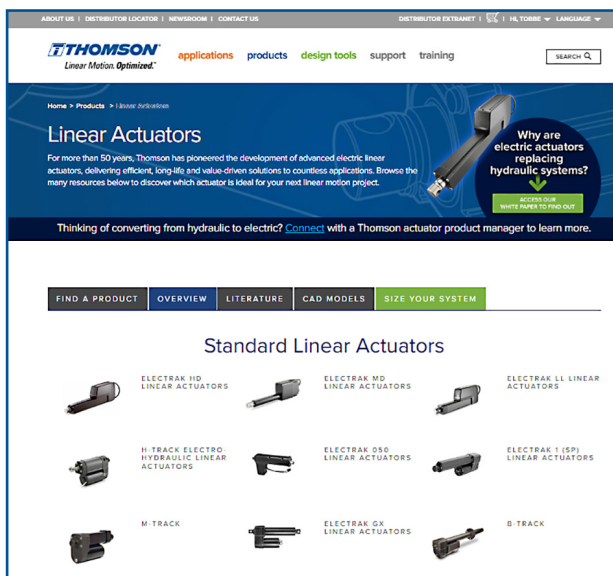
ABOUT US | DISTRIBUTOR LOCATOR | NEWSROOM | CONTACT US

DISTRIBUTOR EXTRANET | HI, TOBBE ▾ LANGUAGE ▾

THOMSON
Linear Motion. Optimized.

applications products design tools support training

SEARCH

Home > Products > Linear Actuators

Linear Actuators

For more than 50 years, Thomson has pioneered the development of advanced electric linear actuators, delivering efficient, long-life and value-driven solutions to countless applications. Browse the many resources below to discover which actuator is ideal for your next linear motion project.

Why are electric actuators replacing hydraulic systems?

ACCESS OUR WHITE PAPER TO FIND OUT

Thinking of converting from hydraulic to electric? Connect with a Thomson actuator product manager to learn more.

FIND A PRODUCT | OVERVIEW | LITERATURE | CAD MODELS | SIZE YOUR SYSTEM

Standard Linear Actuators

ELECTRAK HD LINEAR ACTUATORS

ELECTRAK MD LINEAR ACTUATORS

ELECTRAK LL LINEAR ACTUATORS

H-TRACK ELECTRO-HYDRAULIC LINEAR ACTUATORS

ELECTRAK 050 LINEAR ACTUATORS

ELECTRAK 1 (SP) LINEAR ACTUATORS

M-TRACK

ELECTRAK GX LINEAR ACTUATORS

B-TRACK